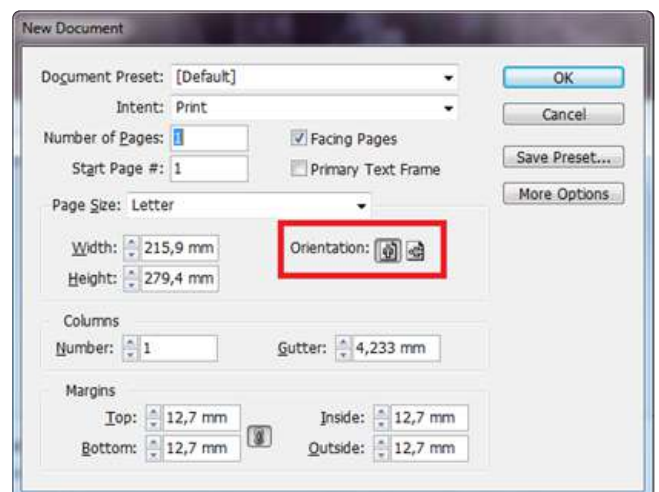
New Document

Document Preset: [Default]
Intent: Print
Number of Pages: 1
Facing Pages
Start Page #: 1
Primary Text Frame
Page Size: Letter
Width: 215,9 mm
Height: 279,4 mm
Orientation:
Columns
Number: 1
Gutter: 4,233 mm
Margins
Top: 12,7 mm
Bottom: 12,7 mm
Inside: 12,7 mm
Outside: 12,7 mm

OK
Cancel
Save Preset...
More Options